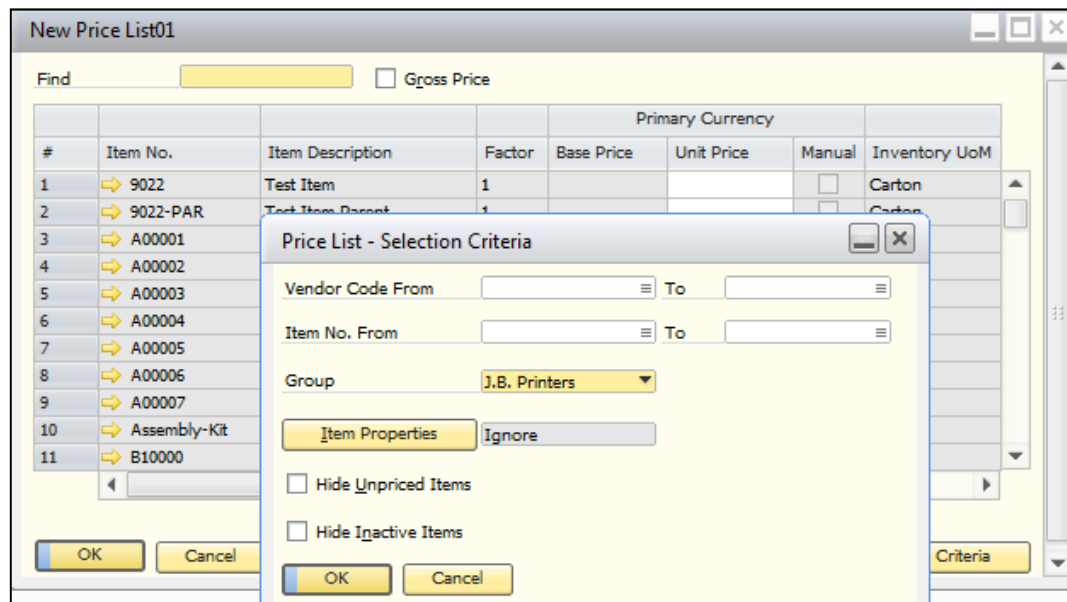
New Price List01

Find

Gross Price

| # | Item No. | Item Description | Factor | Primary Currency: Base Price | Primary Currency: Unit Price | Manual | Inventory UoM |
|---|---|---|---|---|---|---|---|
| 1 | 9022 | Test Item | 1 | | | | Carton |
| 2 | 9022-PAR | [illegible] | 1 | | | | Carton |
| 3 | A00001 | | | | | | |
| 4 | A00002 | | | | | | |
| 5 | A00003 | | | | | | |
| 6 | A00004 | | | | | | |
| 7 | A00005 | | | | | | |
| 8 | A00006 | | | | | | |
| 9 | A00007 | | | | | | |
| 10 | Assembly-Kit | | | | | | |
| 11 | B10000 | | | | | | |

OK Cancel Criteria

Price List - Selection Criteria

Vendor Code From To

Item No. From To

Group J.B. Printers

Item Properties Ignore

Hide Unpriced Items

Hide Inactive Items

OK Cancel